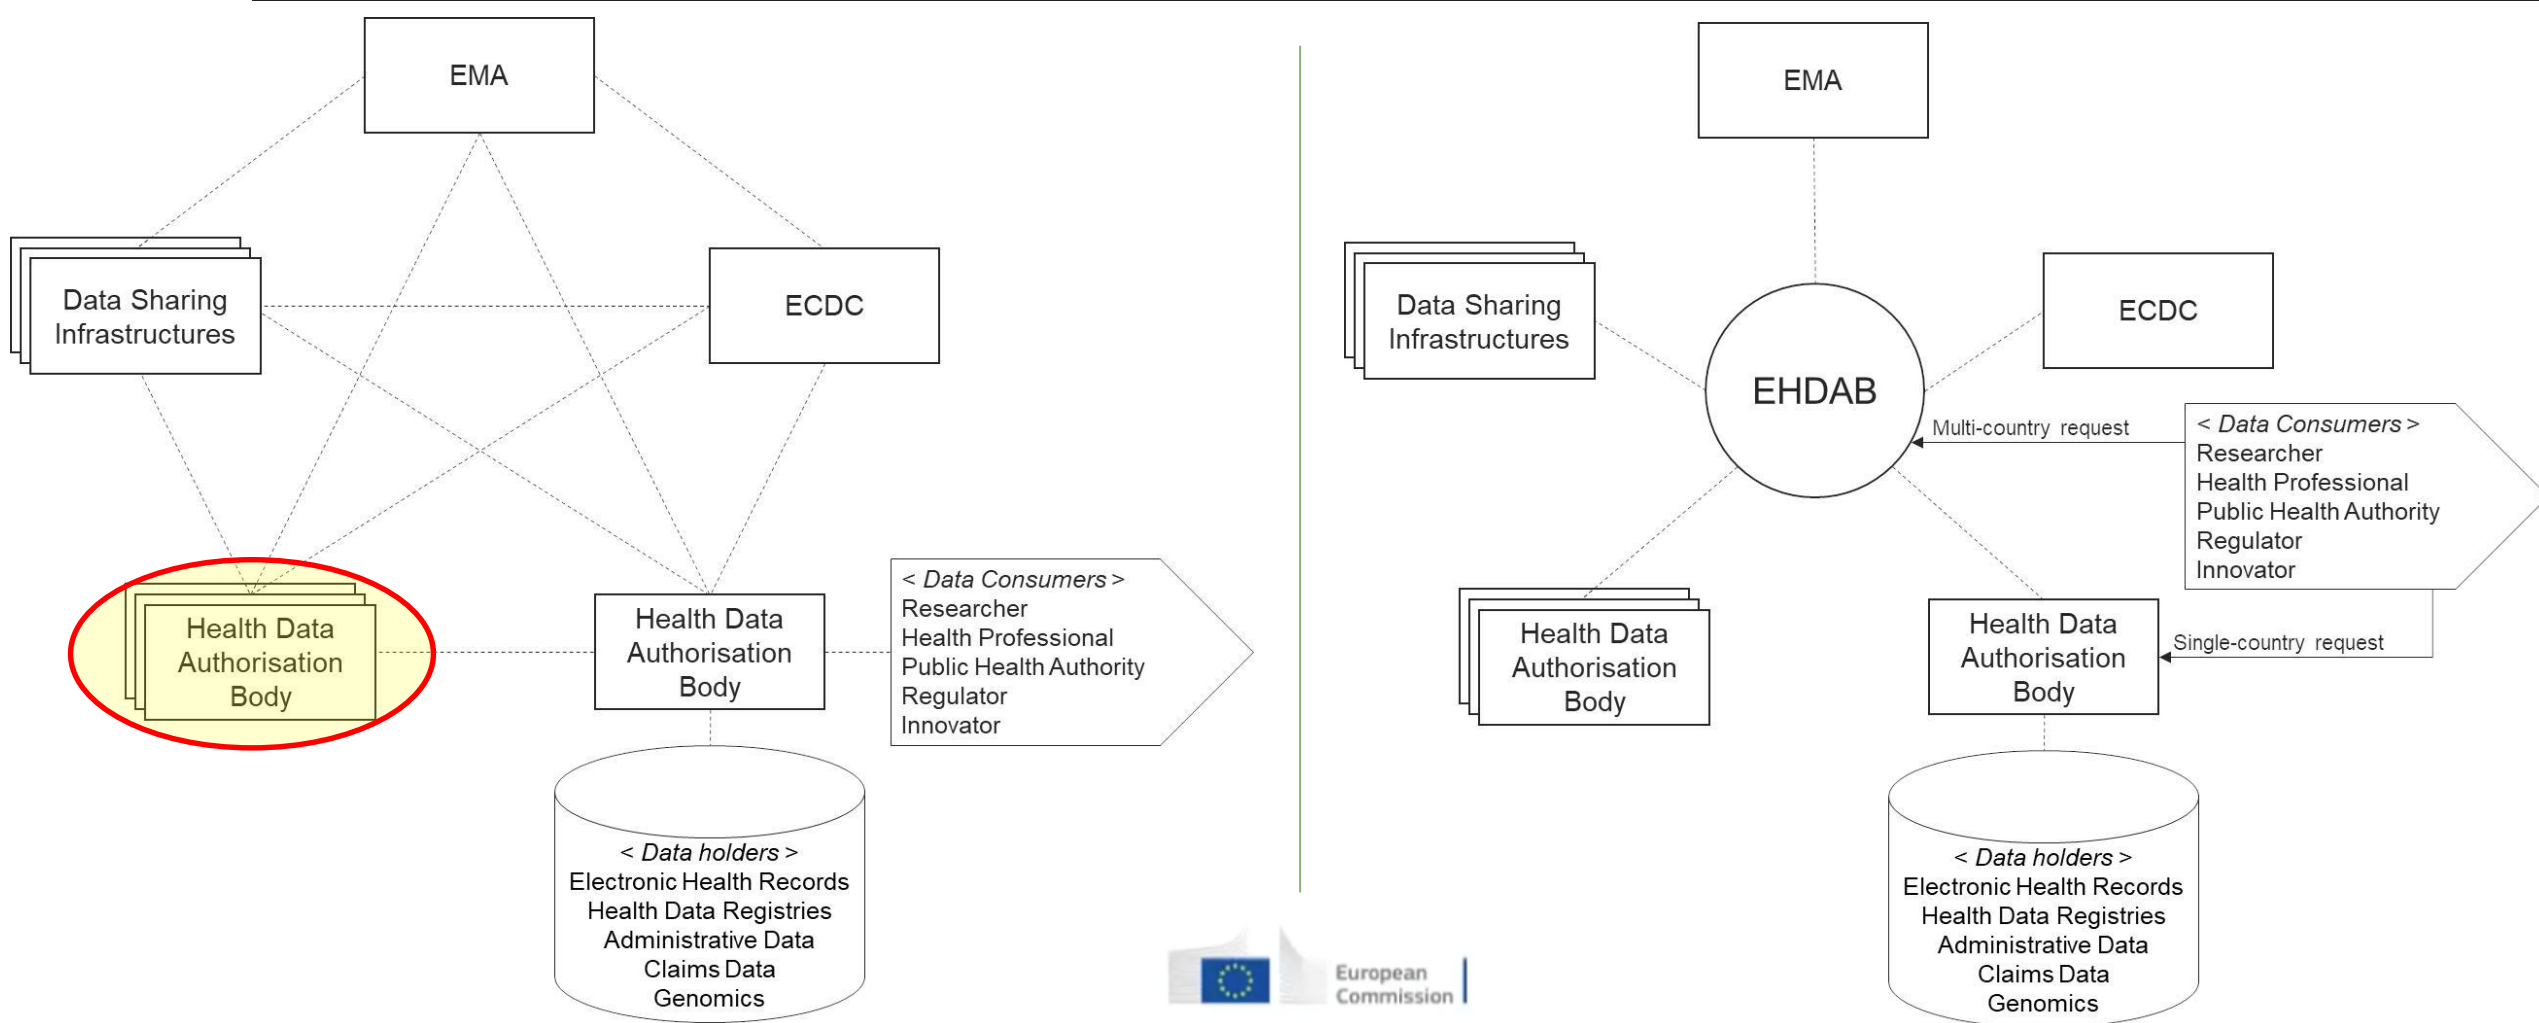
EMA

Data Sharing Infrastructures

ECDC

Health Data Authorisation Body

Health Data Authorisation Body

< Data Consumers >
Researcher
Health Professional
Public Health Authority
Regulator
Innovator

< Data holders >
Electronic Health Records
Health Data Registries
Administrative Data
Claims Data
Genomics

EMA

Data Sharing Infrastructures

EHDAB

ECDC

Multi-country request

< Data Consumers >
Researcher
Health Professional
Public Health Authority
Regulator
Innovator

Health Data Authorisation Body

Health Data Authorisation Body

Single-country request

< Data holders >
Electronic Health Records
Health Data Registries
Administrative Data
Claims Data
Genomics

European Commission